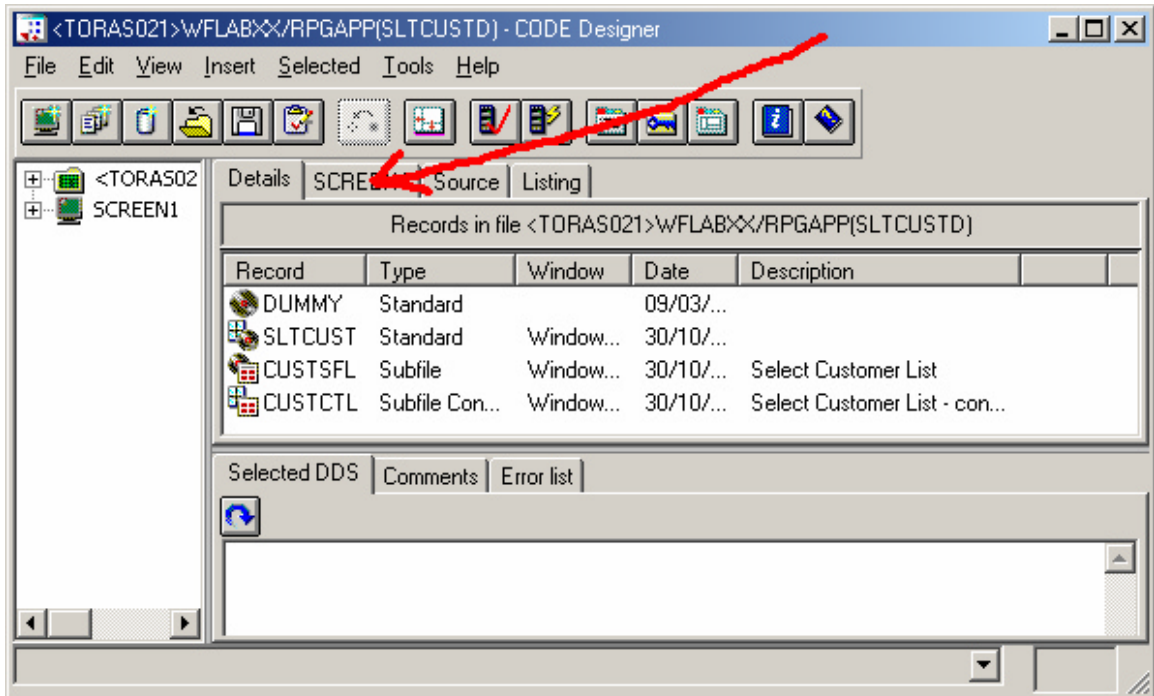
<TORAS021>WFLABXX/RPGAPP(SLTCUSTD) - CODE Designer

File Edit View Insert Selected Tools Help

<TORAS02
SCREEN1

Details | SCREE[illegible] | Source | Listing

Records in file <TORAS021>WFLABXX/RPGAPP(SLTCUSTD)

| Record | Type | Window | Date | Description |
|---|---|---|---|---|
| DUMMY | Standard | | 09/03/... | |
| SLTCUST | Standard | Window... | 30/10/... | |
| CUSTSFL | Subfile | Window... | 30/10/... | Select Customer List |
| CUSTCTL | Subfile Con... | Window... | 30/10/... | Select Customer List - con... |

Selected DDS | Comments | Error list